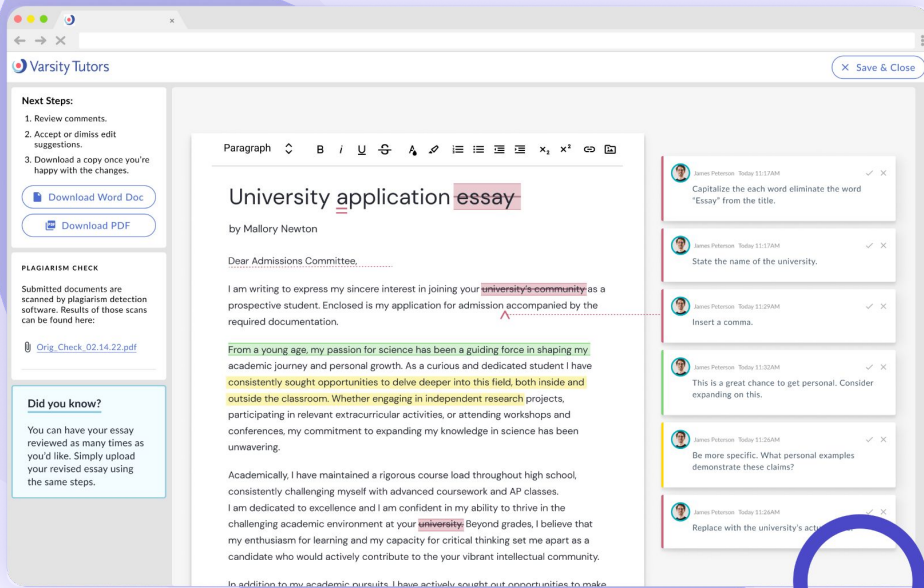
Varsity Tutors

× Save & Close

Next Steps:
1. Review comments.
2. Accept or dimiss edit suggestions.
3. Download a copy once you're happy with the changes.

Download Word Doc

Download PDF

PLAGIARISM CHECK

Submitted documents are scanned by plagiarism detection software. Results of those scans can be found here:

Orig_Check_02.14.22.pdf

Did you know?

You can have your essay reviewed as many times as you'd like. Simply upload your revised essay using the same steps.

Paragraph B i U S $x_2$ $x^2$

University application essay

by Mallory Newton

Dear Admissions Committee,

I am writing to express my sincere interest in joining your university's community as a prospective student. Enclosed is my application for admission accompanied by the required documentation.

From a young age, my passion for science has been a guiding force in shaping my academic journey and personal growth. As a curious and dedicated student I have consistently sought opportunities to delve deeper into this field, both inside and outside the classroom. Whether engaging in independent research projects, participating in relevant extracurricular activities, or attending workshops and conferences, my commitment to expanding my knowledge in science has been unwavering.

Academically, I have maintained a rigorous course load throughout high school, consistently challenging myself with advanced coursework and AP classes. I am dedicated to excellence and I am confident in my ability to thrive in the challenging academic environment at your university. Beyond grades, I believe that my enthusiasm for learning and my capacity for critical thinking set me apart as a candidate who would actively contribute to the your vibrant intellectual community.

In addition to my academic pursuits, I have actively sought out opportunities to make

James Peterson Today 11:17AM
Capitalize the each word eliminate the word "Essay" from the title.

James Peterson Today 11:17AM
State the name of the university.

James Peterson Today 11:29AM
Insert a comma.

James Peterson Today 11:32AM
This is a great chance to get personal. Consider expanding on this.

James Peterson Today 11:26AM
Be more specific. What personal examples demonstrate these claims?

James Peterson Today 11:26AM
Replace with the university's actu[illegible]